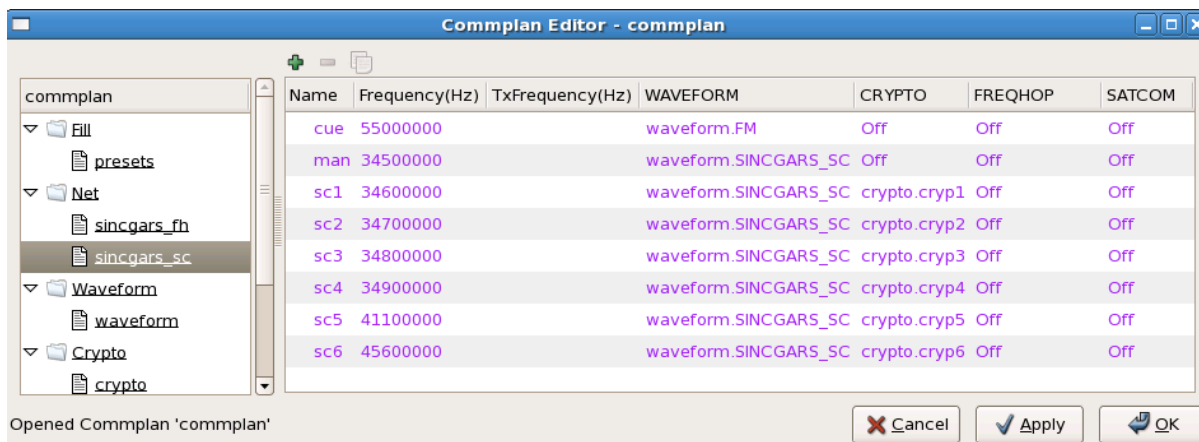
Commplan Editor - commplan

commplan
Fill
presets
Net
sincgars_fh
sincgars_sc
Waveform
waveform
Crypto
crypto

| Name | Frequency(Hz) | TxFrequency(Hz) | WAVEFORM | CRYPTO | FREQHOP | SATCOM |
|---|---|---|---|---|---|---|
| cue | 55000000 | | waveform.FM | Off | Off | Off |
| man | 34500000 | | waveform.SINCGARS_SC | Off | Off | Off |
| sc1 | 34600000 | | waveform.SINCGARS_SC | crypto.cryp1 | Off | Off |
| sc2 | 34700000 | | waveform.SINCGARS_SC | crypto.cryp2 | Off | Off |
| sc3 | 34800000 | | waveform.SINCGARS_SC | crypto.cryp3 | Off | Off |
| sc4 | 34900000 | | waveform.SINCGARS_SC | crypto.cryp4 | Off | Off |
| sc5 | 41100000 | | waveform.SINCGARS_SC | crypto.cryp5 | Off | Off |
| sc6 | 45600000 | | waveform.SINCGARS_SC | crypto.cryp6 | Off | Off |

Opened Commplan 'commplan'

Cancel
Apply
OK